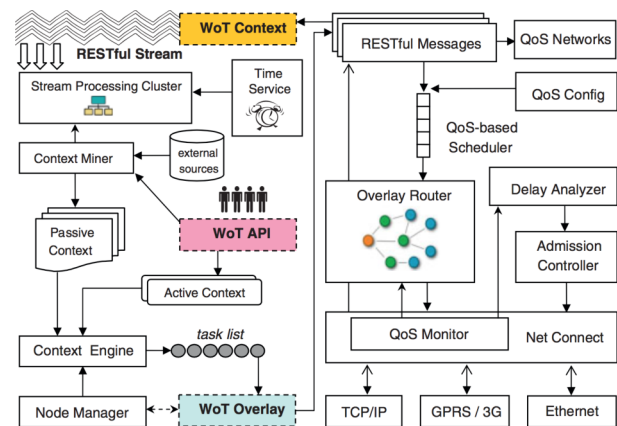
WoT Context
RESTful Stream
Stream Processing Cluster
Time Service
Context Miner
external sources
Passive Context
WoT API
Active Context
Context Engine
task list
Node Manager
WoT Overlay
RESTful Messages
QoS Networks
QoS Config
QoS-based Scheduler
Overlay Router
Delay Analyzer
Admission Controller
QoS Monitor
Net Connect
TCP/IP
GPRS / 3G
Ethernet